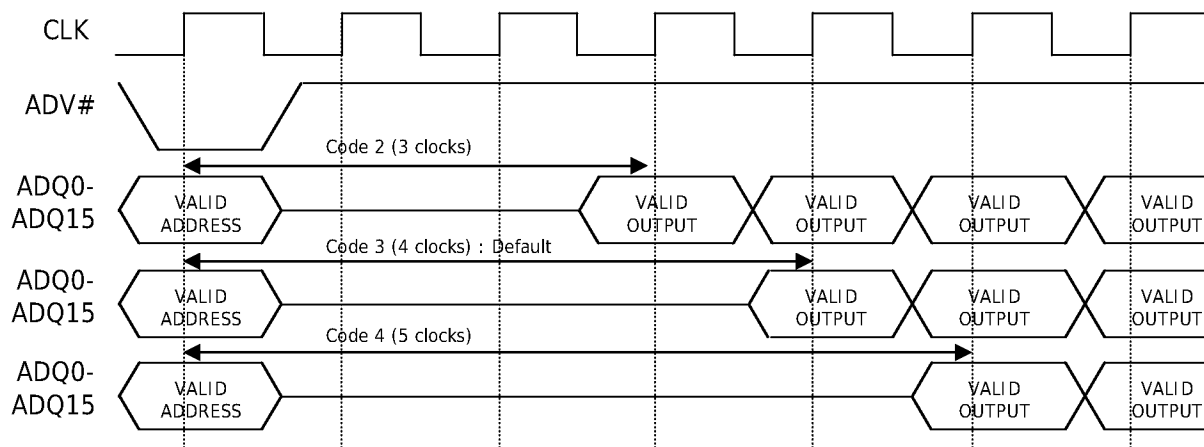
CLK

ADV#

Code 2 (3 clocks)

ADQ0-ADQ15

VALID ADDRESS

VALID OUTPUT

VALID OUTPUT

VALID OUTPUT

VALID OUTPUT

Code 3 (4 clocks) : Default

ADQ0-ADQ15

VALID ADDRESS

VALID OUTPUT

VALID OUTPUT

VALID OUTPUT

Code 4 (5 clocks)

ADQ0-ADQ15

VALID ADDRESS

VALID OUTPUT

VALID OUTPUT